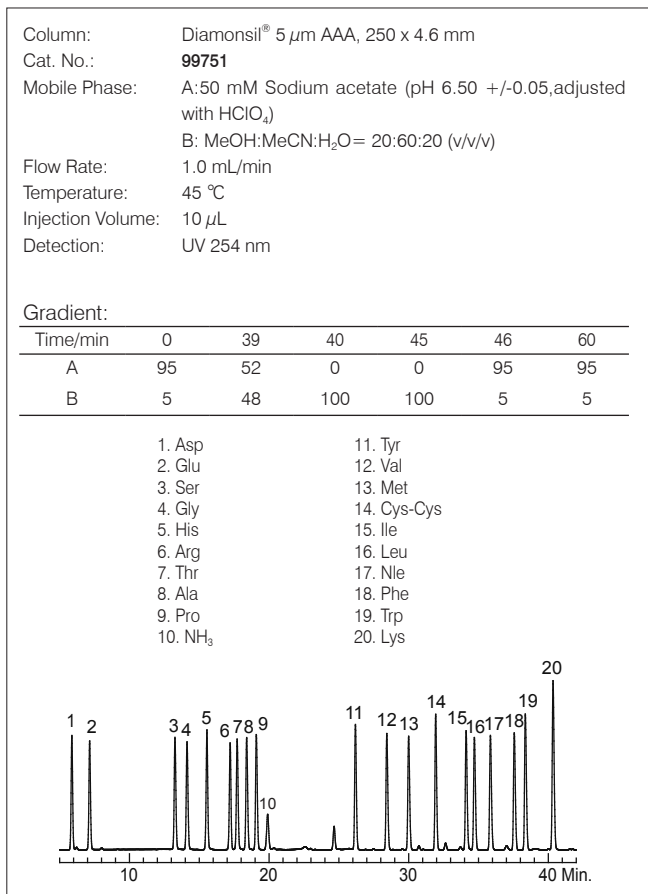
Column: Diamonsil® 5 $\mu$m AAA, 250 x 4.6 mm
Cat. No.: **99751**
Mobile Phase: A:50 mM Sodium acetate (pH 6.50 +/-0.05,adjusted with $HClO_4$)
B: MeOH:MeCN:$H_2O$= 20:60:20 (v/v/v)
Flow Rate: 1.0 mL/min
Temperature: 45 ℃
Injection Volume: 10 $\mu$L
Detection: UV 254 nm

Gradient:

| Time/min | 0 | 39 | 40 | 45 | 46 | 60 |
|---|---|---|---|---|---|---|
| A | 95 | 52 | 0 | 0 | 95 | 95 |
| B | 5 | 48 | 100 | 100 | 5 | 5 |

1. Asp
2. Glu
3. Ser
4. Gly
5. His
6. Arg
7. Thr
8. Ala
9. Pro
10. $NH_3$

11. Tyr
12. Val
13. Met
14. Cys-Cys
15. Ile
16. Leu
17. Nle
18. Phe
19. Trp
20. Lys

1 2 3 4 5 6 7 8 9 10 11 12 13 14 15 16 17 18 19 20

10 20 30 40 Min.